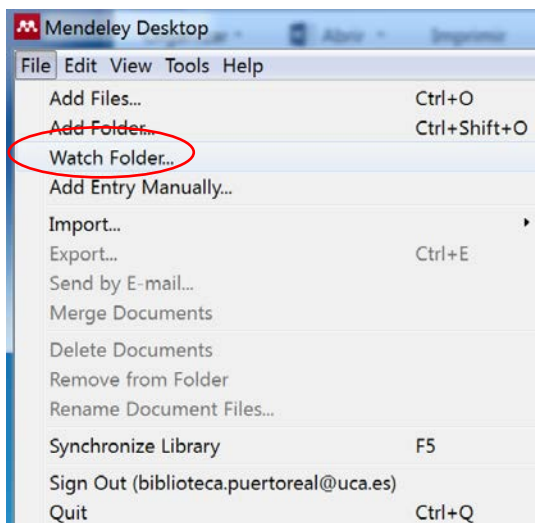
Mendeley Desktop

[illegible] Abrir Imprimir

File Edit View Tools Help

Add Files... Ctrl+O
Add Folder... Ctrl+Shift+O
Watch Folder...
Add Entry Manually...

Import...
Export... Ctrl+E
Send by E-mail...
Merge Documents

Delete Documents
Remove from Folder
Rename Document Files...

Synchronize Library F5

Sign Out (biblioteca.puertoreal@uca.es)
Quit Ctrl+Q